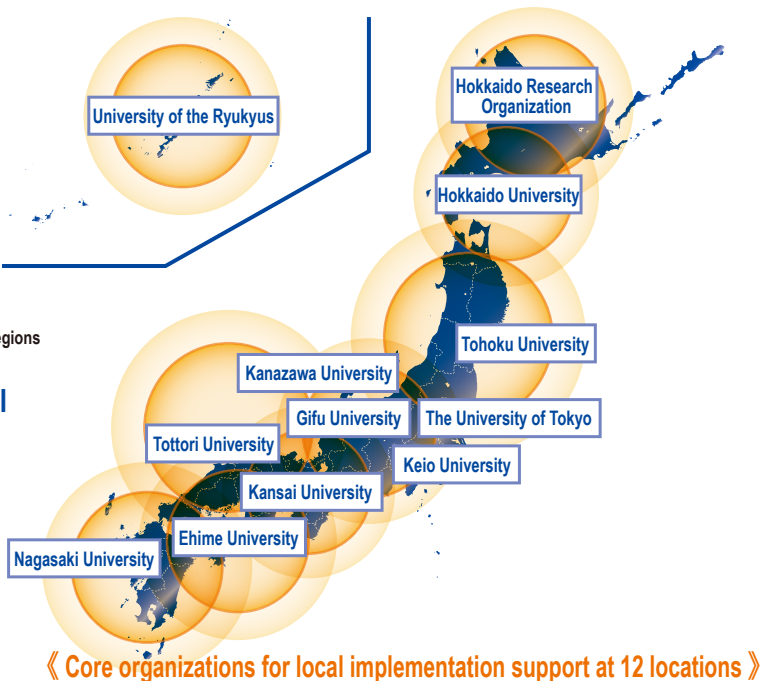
University of the Ryukyus

Hokkaido Research Organization

Hokkaido University

egions

Tohoku University

Kanazawa University

Gifu University

The University of Tokyo

Tottori University

Keio University

Kansai University

Ehime University

Nagasaki University

《 Core organizations for local implementation support at 12 locations 》